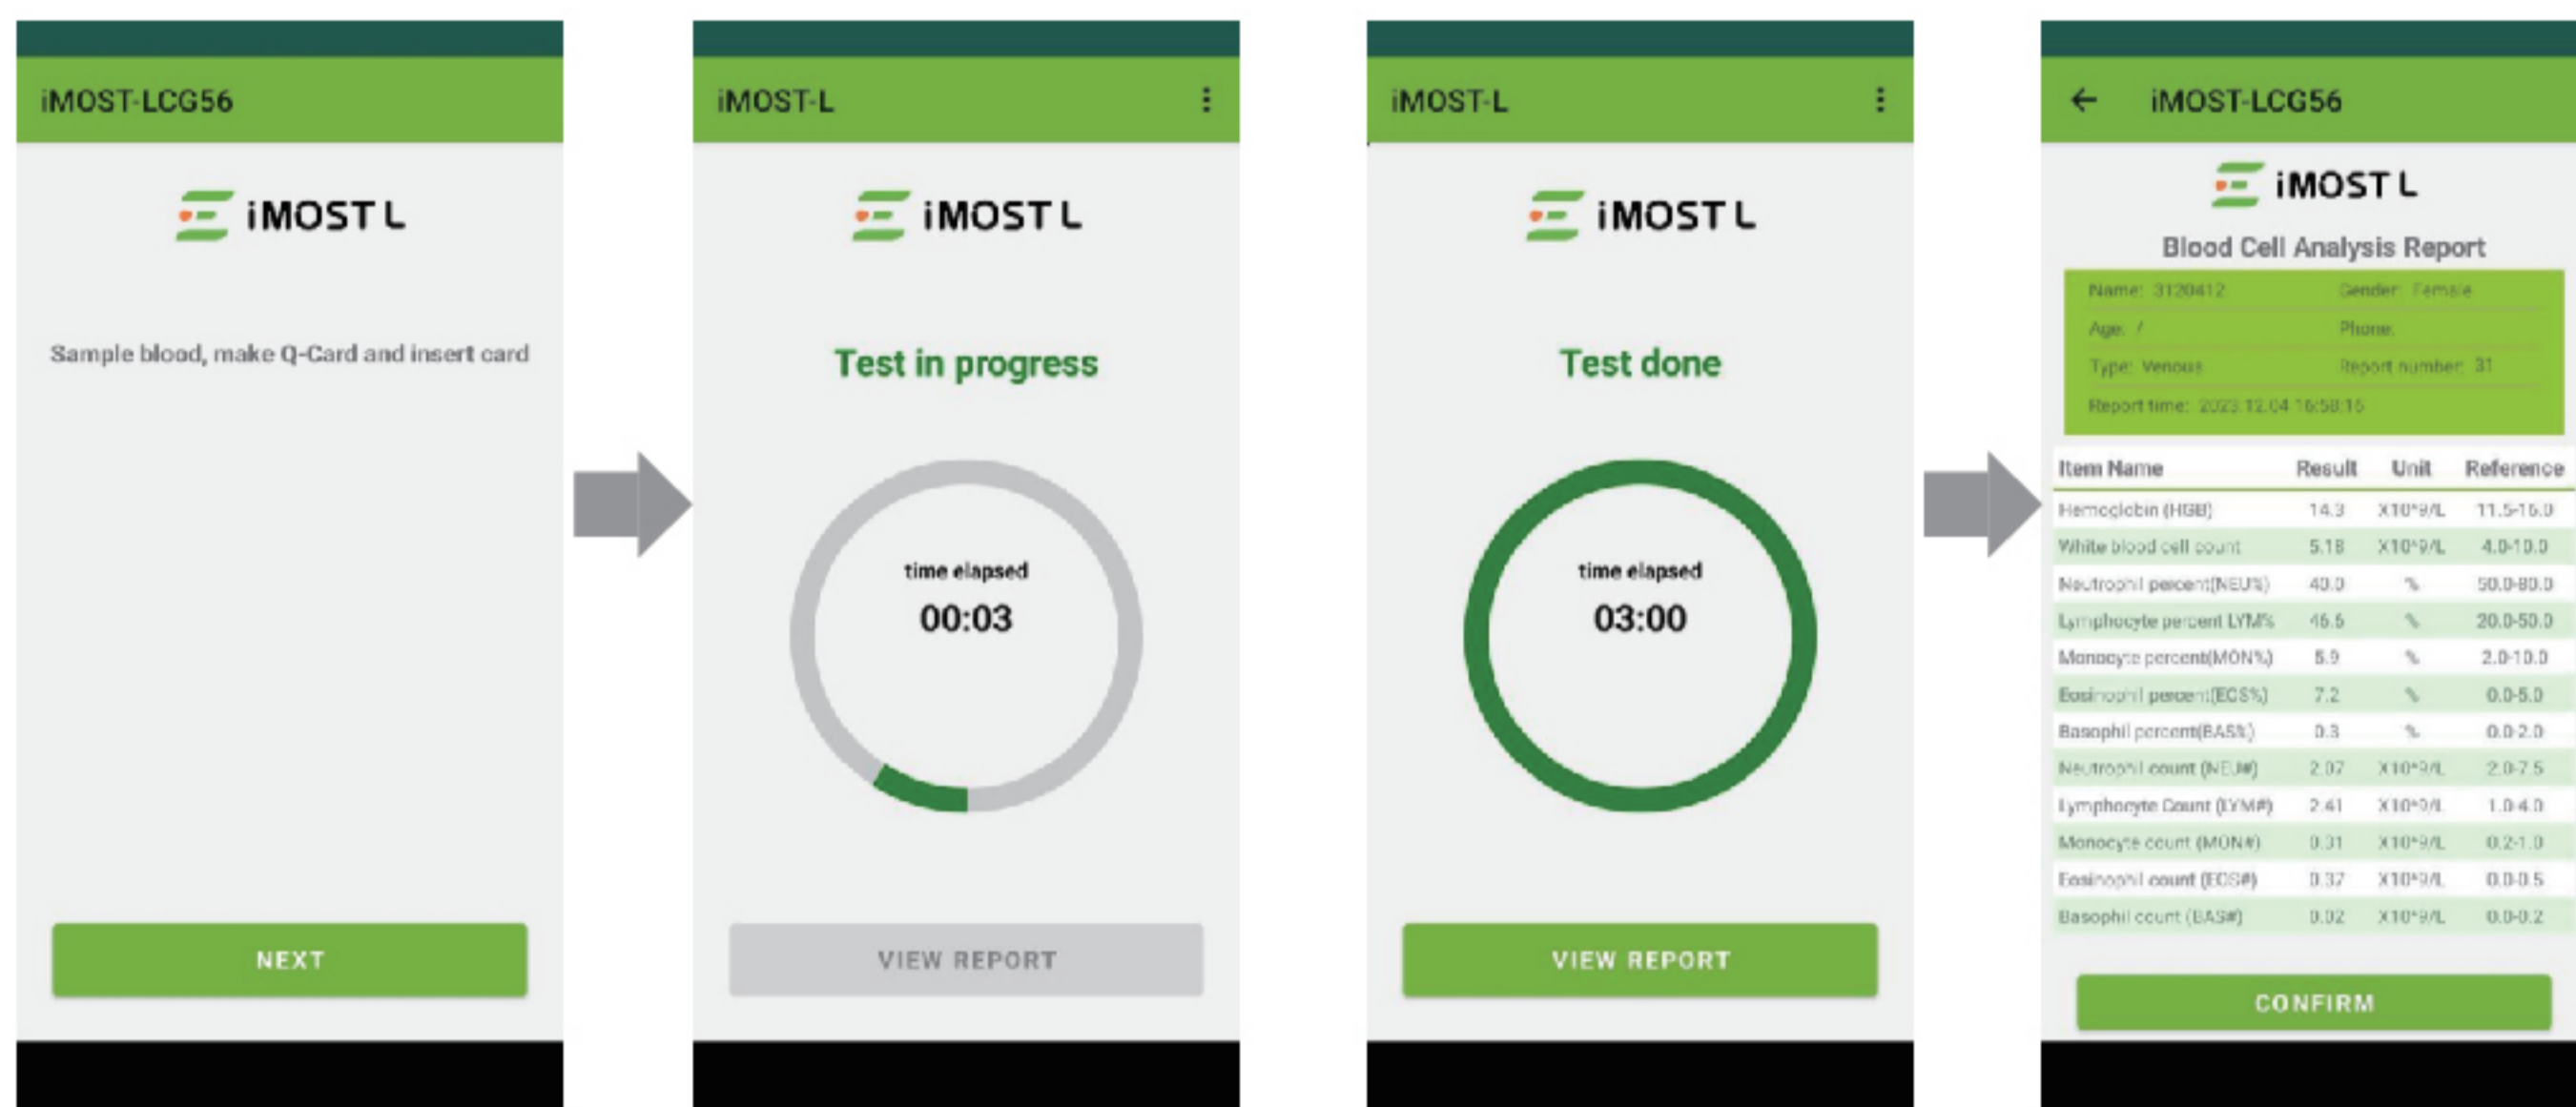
iMOST-LCG56

iMOST L

Sample blood, make Q-Card and insert card

NEXT

iMOST-L

iMOST L

Test in progress

time elapsed
00:03

VIEW REPORT

iMOST-L

iMOST L

Test done

time elapsed
03:00

VIEW REPORT

iMOST-LCG56

iMOST L

Blood Cell Analysis Report

Name: 3120412 Gender: Female
Age: / Phone:
Type: Venous Report number: 31
Report time: 2023.12.04 16:58:15

| Item Name | Result | Unit | Reference |
|---|---|---|---|
| Hemoglobin (HGB) | 14.3 | X10^9/L | 11.5-16.0 |
| White blood cell count | 5.18 | X10^9/L | 4.0-10.0 |
| Neutrophil percent(NEU%) | 40.0 | % | 50.0-80.0 |
| Lymphocyte percent LYM% | 46.5 | % | 20.0-50.0 |
| Monocyte percent(MON%) | 5.9 | % | 2.0-10.0 |
| Eosinophil percent(EOS%) | 7.2 | % | 0.0-5.0 |
| Basophil percent(BAS%) | 0.3 | % | 0.0-2.0 |
| Neutrophil count (NEU#) | 2.07 | X10^9/L | 2.0-7.5 |
| Lymphocyte Count (LYM#) | 2.41 | X10^9/L | 1.0-4.0 |
| Monocyte count (MON#) | 0.31 | X10^9/L | 0.2-1.0 |
| Eosinophil count (EOS#) | 0.37 | X10^9/L | 0.0-0.5 |
| Basophil count (BAS#) | 0.02 | X10^9/L | 0.0-0.2 |

CONFIRM